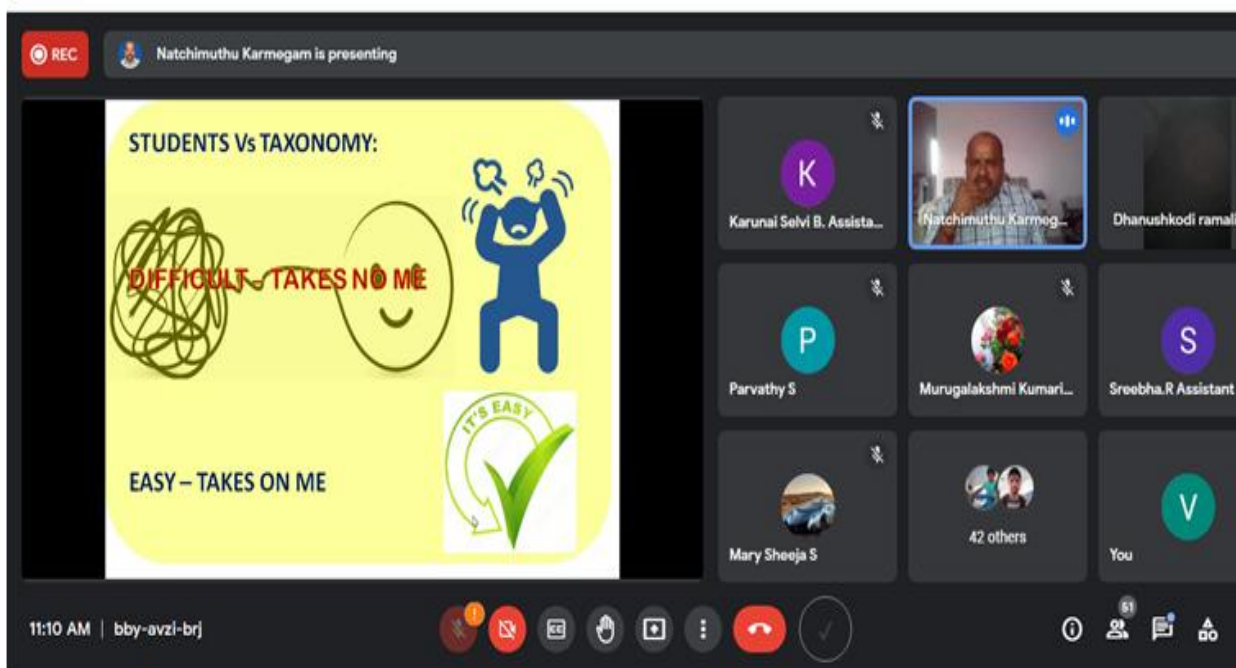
REC

Natchimuthu Karmegam is presenting

STUDENTS Vs TAXONOMY:

DIFFICULT - TAKES NO ME

IT'S EASY

EASY – TAKES ON ME

K

Karunai Selvi B. Assista...

Natchimuthu Karmeg...

Dhanushkodi ramali

P

Parvathy S

Murugalakshmi Kumari...

S

Sreebha.R Assistant

Mary Sheeja S

42 others

V

You

11:10 AM | bby-avzi-brj

51